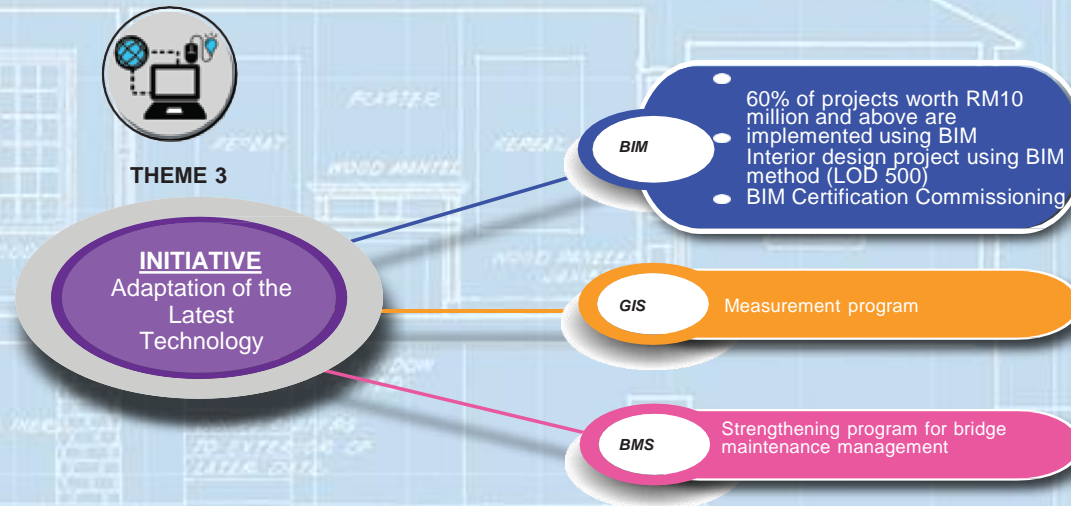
THEME 3

INITIATIVE
Adaptation of the Latest Technology

BIM

60% of projects worth RM10 million and above are implemented using BIM

Interior design project using BIM method (LOD 500)

BIM Certification Commissioning

GIS

Measurement program

BMS

Strengthening program for bridge maintenance management